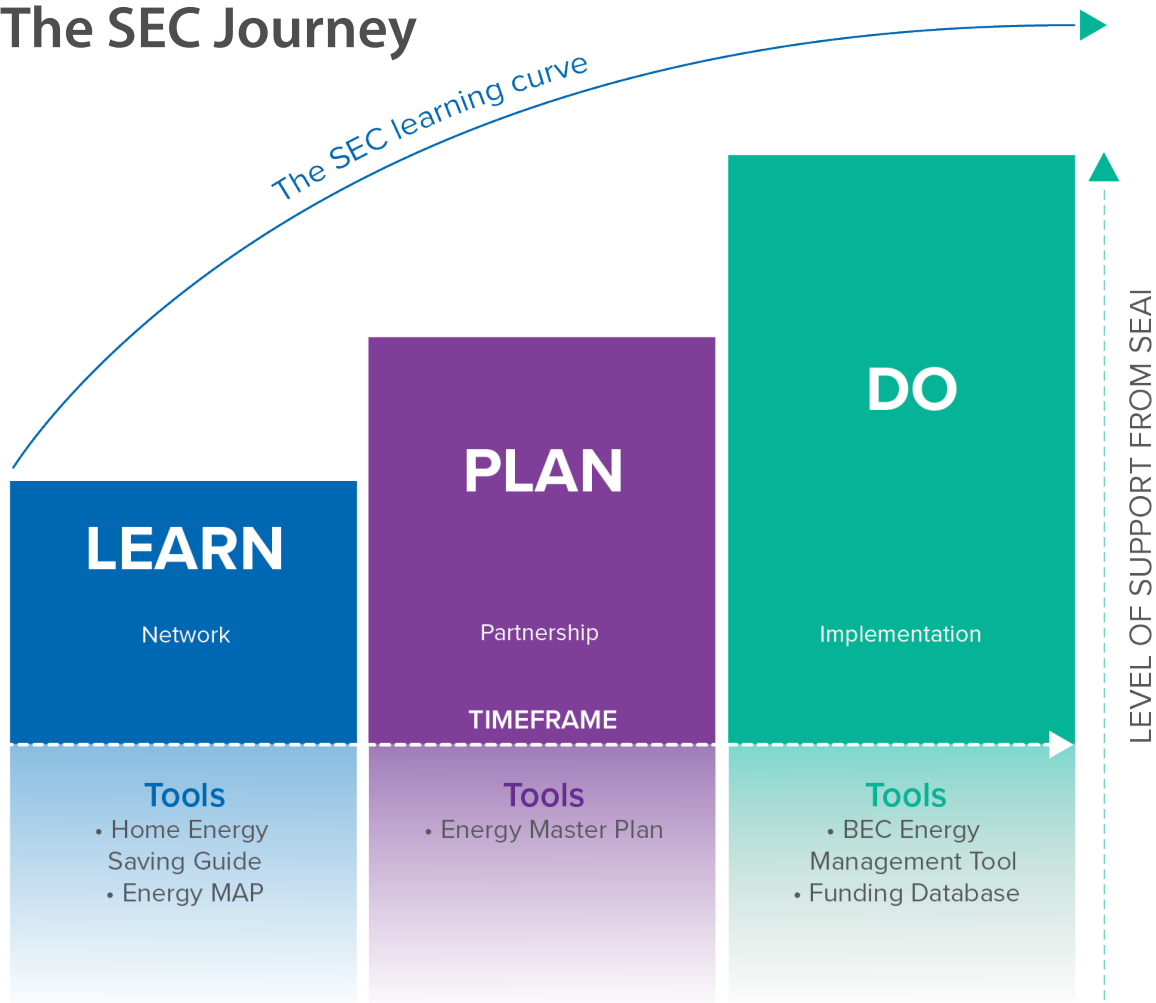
The SEC Journey

The SEC learning curve

LEARN

Network

PLAN

Partnership

DO

Implementation

TIMEFRAME

LEVEL OF SUPPORT FROM SEAI

Tools
• Home Energy Saving Guide
• Energy MAP

Tools
• Energy Master Plan

Tools
• BEC Energy Management Tool
• Funding Database